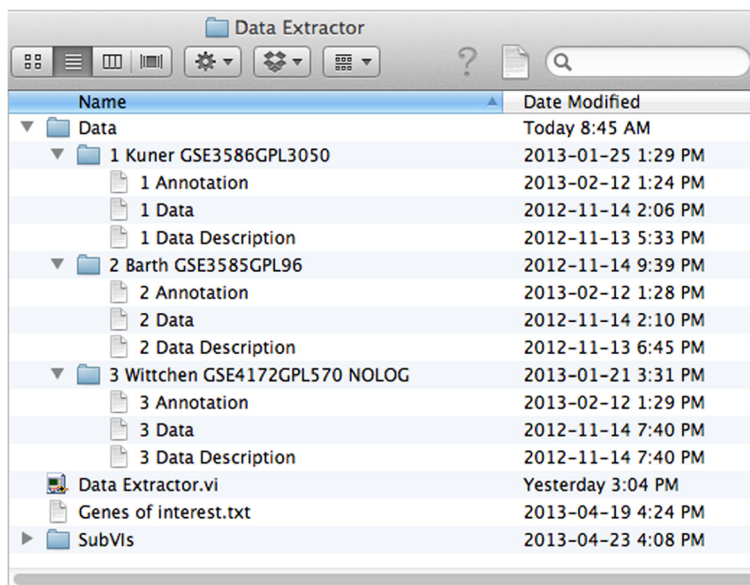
Data Extractor

| Name | Date Modified |
|---|---|
| Data | Today 8:45 AM |
| 1 Kuner GSE3586GPL3050 | 2013-01-25 1:29 PM |
| 1 Annotation | 2013-02-12 1:24 PM |
| 1 Data | 2012-11-14 2:06 PM |
| 1 Data Description | 2012-11-13 5:33 PM |
| 2 Barth GSE3585GPL96 | 2012-11-14 9:39 PM |
| 2 Annotation | 2013-02-12 1:28 PM |
| 2 Data | 2012-11-14 2:10 PM |
| 2 Data Description | 2012-11-13 6:45 PM |
| 3 Wittchen GSE4172GPL570 NOLOG | 2013-01-21 3:31 PM |
| 3 Annotation | 2013-02-12 1:29 PM |
| 3 Data | 2012-11-14 7:40 PM |
| 3 Data Description | 2012-11-14 7:40 PM |
| Data Extractor.vi | Yesterday 3:04 PM |
| Genes of interest.txt | 2013-04-19 4:24 PM |
| SubVIs | 2013-04-23 4:08 PM |